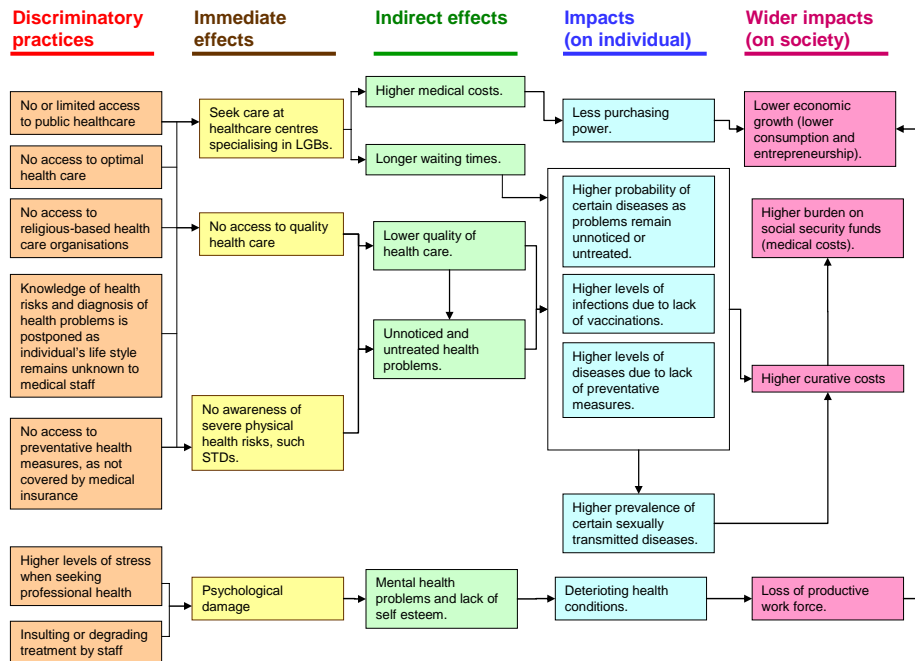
Discriminatory practices

Immediate effects

Indirect effects

Impacts (on individual)

Wider impacts (on society)

No or limited access to public healthcare

No access to optimal health care

No access to religious-based health care organisations

Knowledge of health risks and diagnosis of health problems is postponed as individual's life style remains unknown to medical staff

No access to preventative health measures, as not covered by medical insurance

Seek care at healthcare centres specialising in LGBs.

No access to quality health care

No awareness of severe physical health risks, such STDs.

Higher medical costs.

Longer waiting times.

Lower quality of health care.

Unnoticed and untreated health problems.

Less purchasing power.

Higher probability of certain diseases as problems remain unnoticed or untreated.

Higher levels of infections due to lack of vaccinations.

Higher levels of diseases due to lack of preventative measures.

Higher prevalence of certain sexually transmitted diseases.

Lower economic growth (lower consumption and entrepreneurship).

Higher burden on social security funds (medical costs).

Higher curative costs

Higher levels of stress when seeking professional health

Insulting or degrading treatment by staff

Psychological damage

Mental health problems and lack of self esteem.

Deterioting health conditions.

Loss of productive work force.